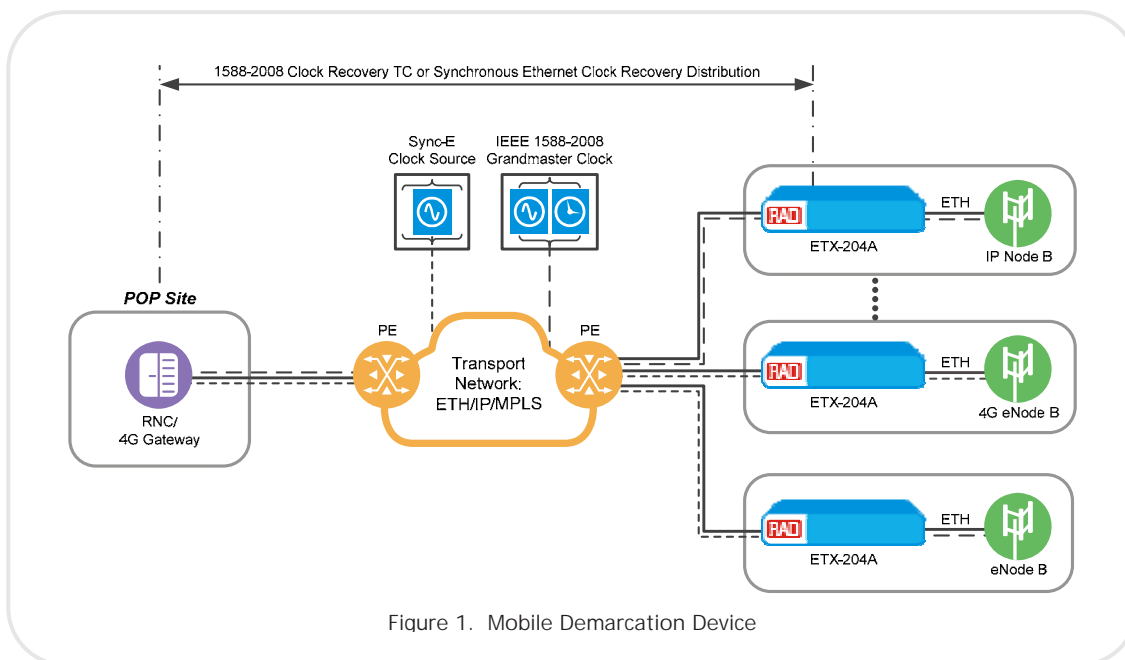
1588-2008 Clock Recovery TC or Synchronous Ethernet Clock Recovery Distribution

Sync-E Clock Source

IEEE 1588-2008 Grandmaster Clock

RAD

ETX-204A

ETH

IP Node B

POP Site

PE

PE

Transport Network: ETH/IP/MPLS

RNC/ 4G Gateway

RAD

ETX-204A

ETH

4G eNode B

RAD

ETX-204A

ETH

eNode B

Figure 1. Mobile Demarcation Device